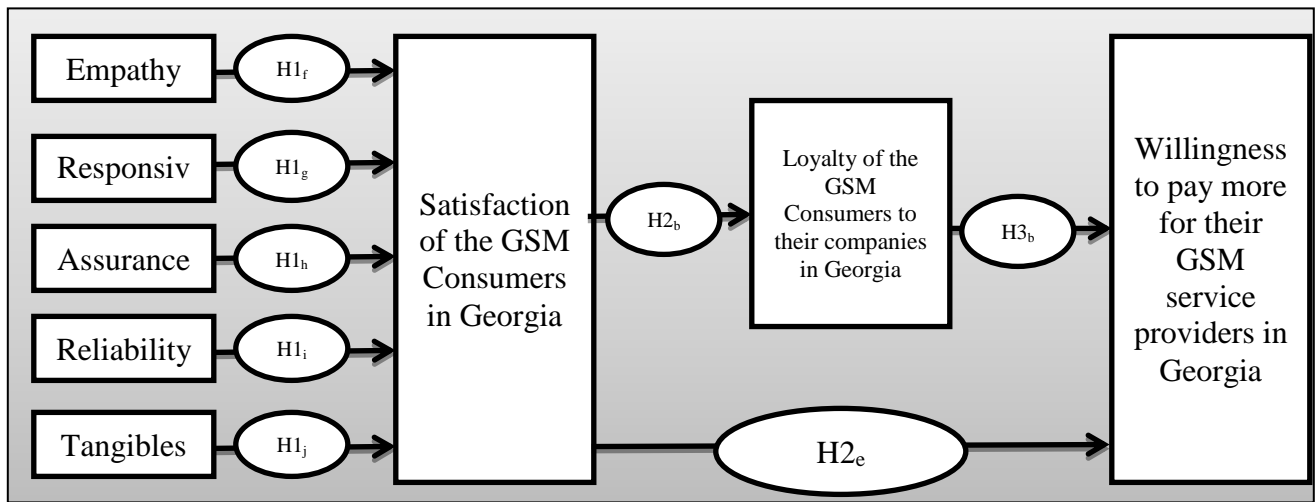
Empathy

$H1_f$

Responsiv

$H1_g$

Assurance

$H1_h$

Reliability

$H1_i$

Tangibles

$H1_j$

Satisfaction of the GSM Consumers in Georgia

$H2_b$

Loyalty of the GSM Consumers to their companies in Georgia

$H3_b$

Willingness to pay more for their GSM service providers in Georgia

$H2_e$